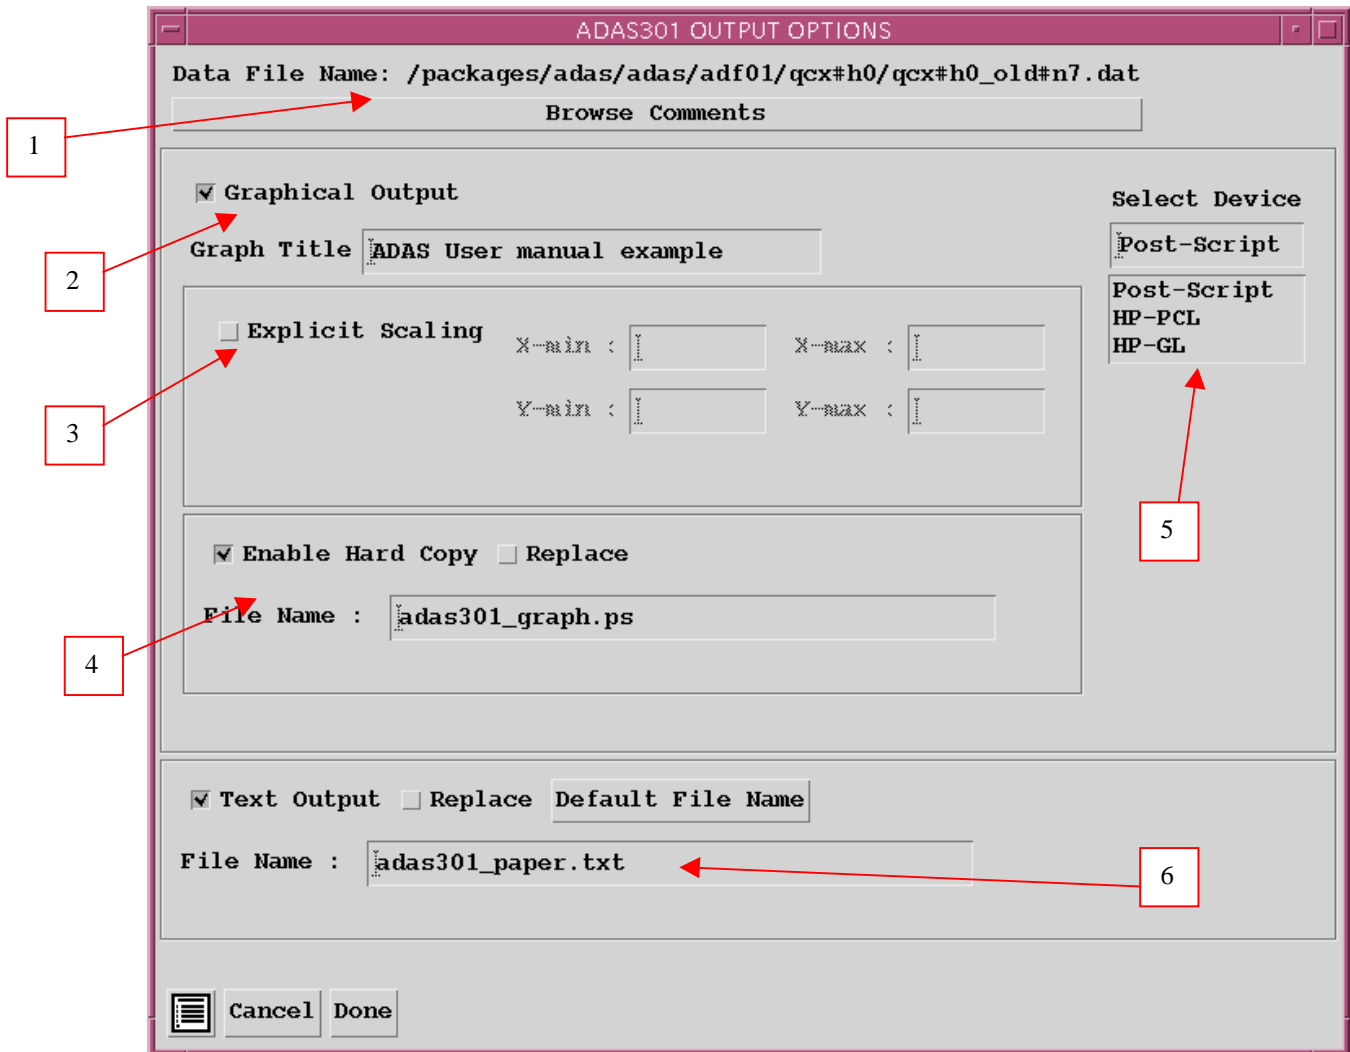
ADAS301 OUTPUT OPTIONS

Data File Name: /packages/adas/adas/adf01/qcx#h0/qcx#h0_old#n7.dat

Browse Comments

1

Graphical Output

Select Device

2

Graph Title ADAS User manual example

Post-Script

Post-Script
HP-PCL
HP-GL

Explicit Scaling X-min : X-max :

3

Y-min : Y-max :

5

Enable Hard Copy Replace

File Name : adas301_graph.ps

4

Text Output Replace Default File Name

File Name : adas301_paper.txt

6

Cancel Done